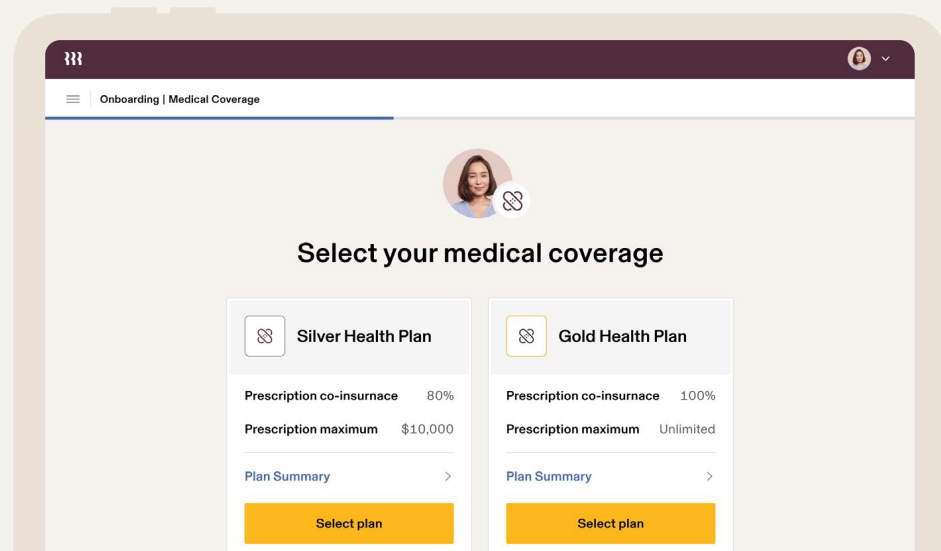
Onboarding | Medical Coverage

Select your medical coverage

Silver Health Plan

Prescription co-insurance 80%

Prescription maximum $10,000

Plan Summary >

Select plan

Gold Health Plan

Prescription co-insurance 100%

Prescription maximum Unlimited

Plan Summary >

Select plan